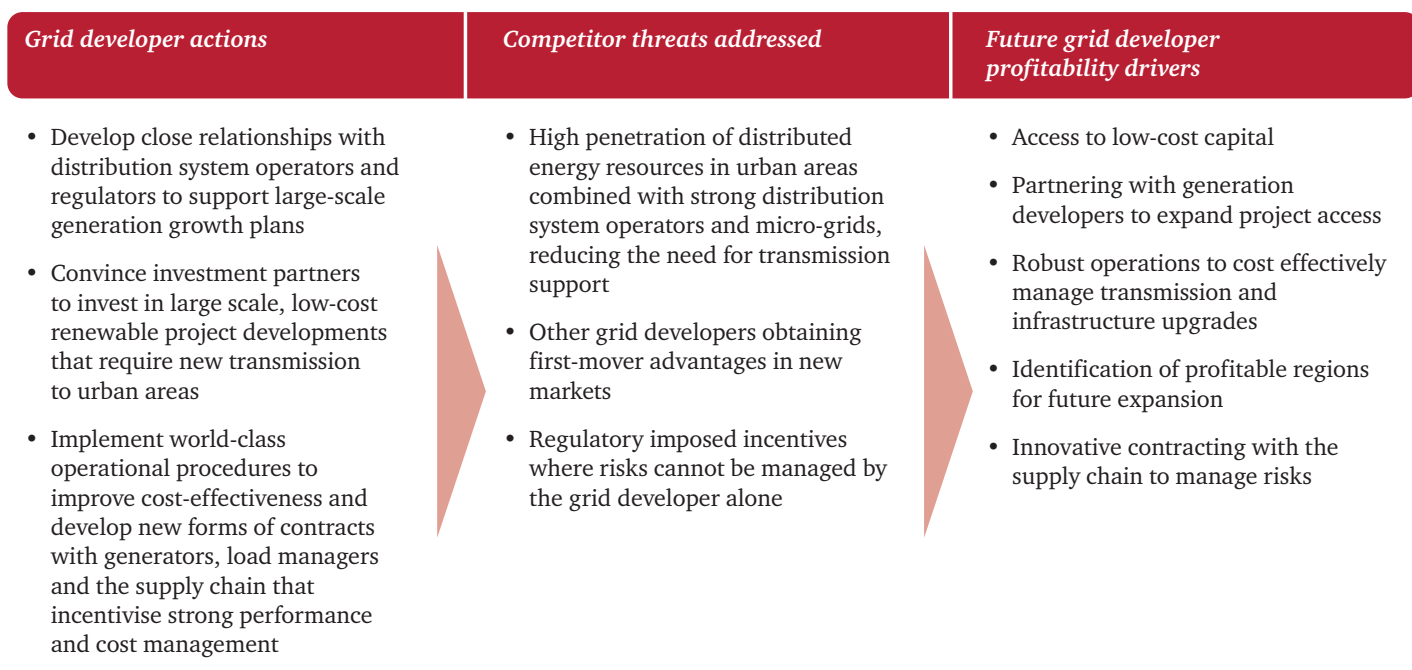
Grid developer actions

- Develop close relationships with distribution system operators and regulators to support large-scale generation growth plans
- Convince investment partners to invest in large scale, low-cost renewable project developments that require new transmission to urban areas
- Implement world-class operational procedures to improve cost-effectiveness and develop new forms of contracts with generators, load managers and the supply chain that incentivise strong performance and cost management

Competitor threats addressed

- High penetration of distributed energy resources in urban areas combined with strong distribution system operators and micro-grids, reducing the need for transmission support
- Other grid developers obtaining first-mover advantages in new markets
- Regulatory imposed incentives where risks cannot be managed by the grid developer alone

Future grid developer profitability drivers

- Access to low-cost capital
- Partnering with generation developers to expand project access
- Robust operations to cost effectively manage transmission and infrastructure upgrades
- Identification of profitable regions for future expansion
- Innovative contracting with the supply chain to manage risks